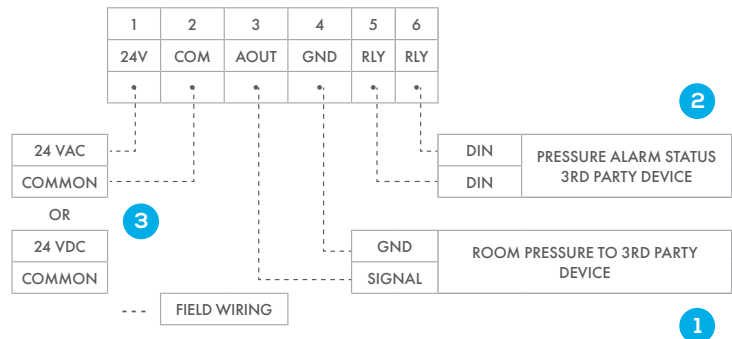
| 1 | 2 | 3 | 4 | 5 | 6 |
|---|---|---|---|---|---|
| 24V | COM | AOUT | GND | RLY | RLY |

2

24 VAC
COMMON
OR
24 VDC
COMMON

3

| DIN | PRESSURE ALARM STATUS 3RD PARTY DEVICE |
|---|---|
| DIN | |

| GND | ROOM PRESSURE TO 3RD PARTY DEVICE |
|---|---|
| SIGNAL | |

--- FIELD WIRING

1